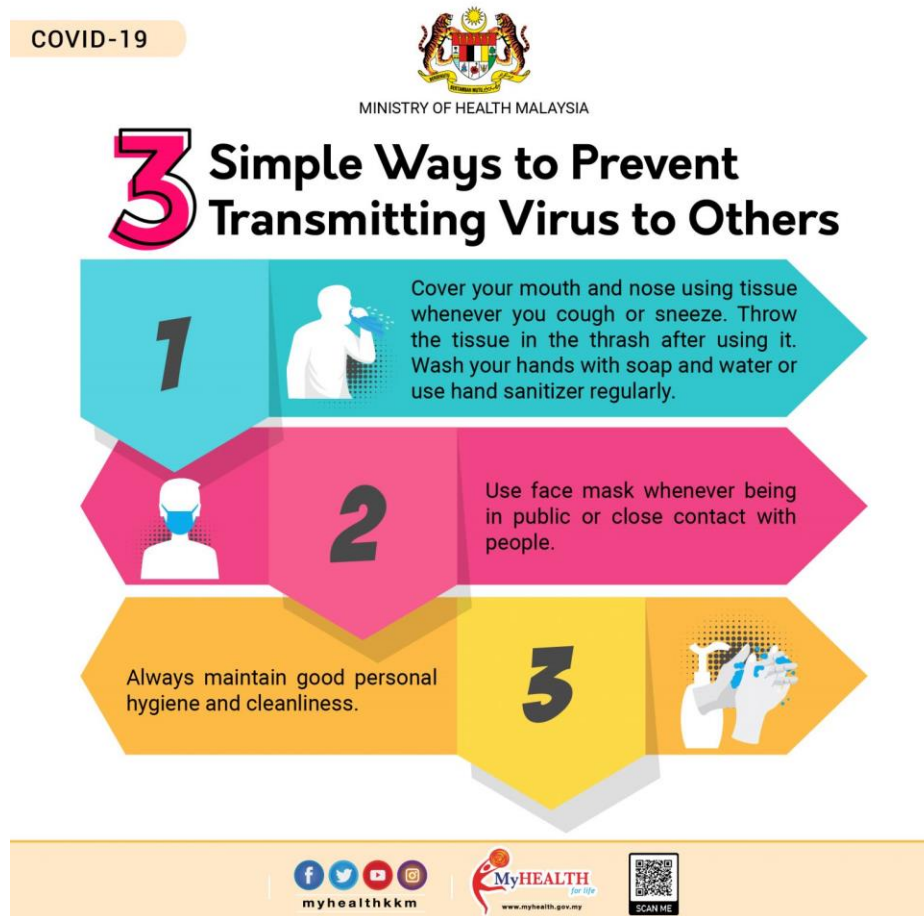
COVID-19

MINISTRY OF HEALTH MALAYSIA

3 Simple Ways to Prevent Transmitting Virus to Others

1

Cover your mouth and nose using tissue whenever you cough or sneeze. Throw the tissue in the thrash after using it. Wash your hands with soap and water or use hand sanitizer regularly.

2

Use face mask whenever being in public or close contact with people.

Always maintain good personal hygiene and cleanliness.

3

myhealthkkm

MyHEALTH for life

www.myhealth.gov.my

SCAN ME